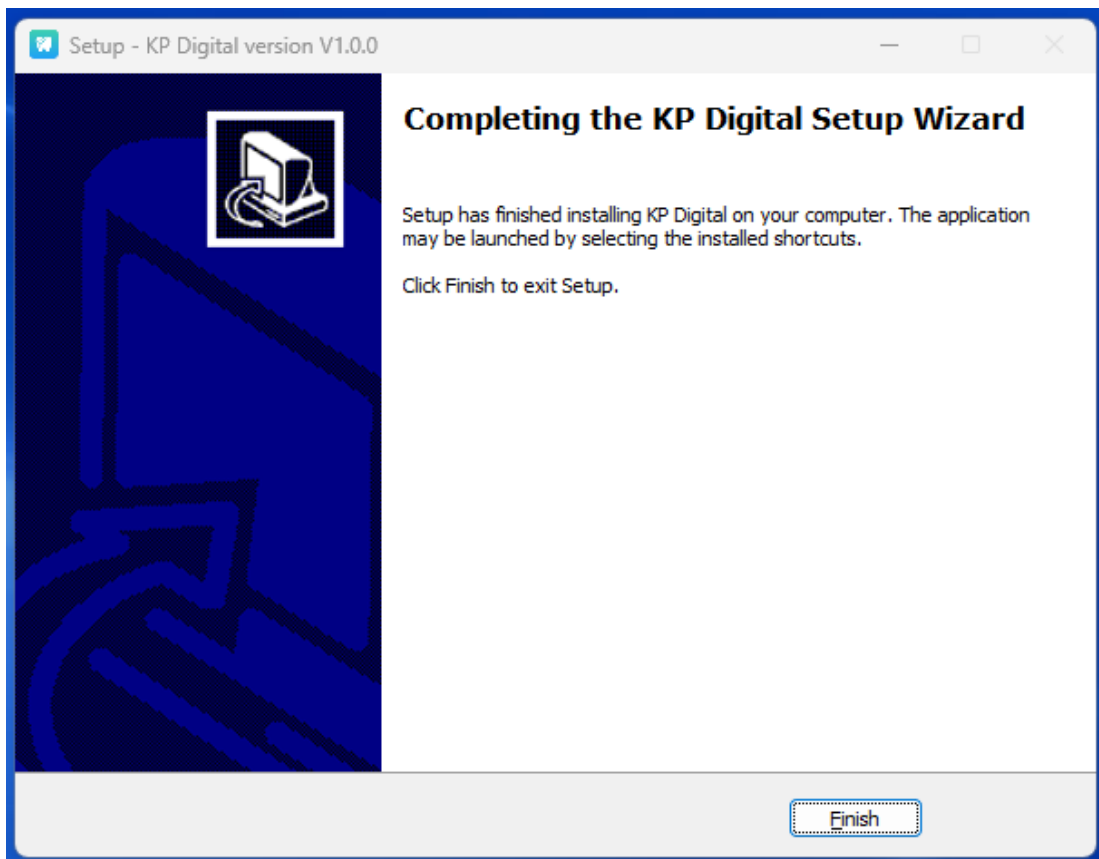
Setup - KP Digital version V1.0.0

Completing the KP Digital Setup Wizard

Setup has finished installing KP Digital on your computer. The application may be launched by selecting the installed shortcuts.

Click Finish to exit Setup.

Finish